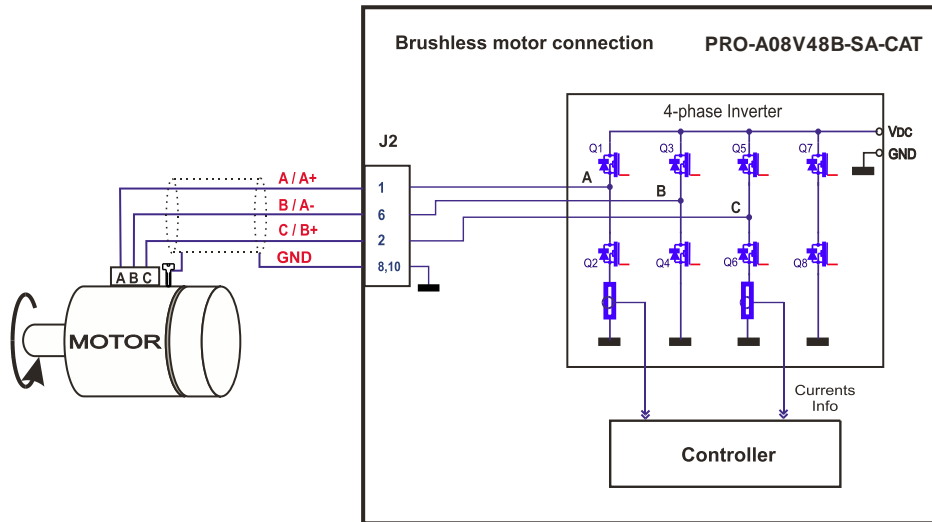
Brushless motor connection

PRO-A08V48B-SA-CAT

4-phase Inverter

J2

A / A+

B / A-

C / B+

GND

1

6

2

8,10

A B C

MOTOR

Q1

Q3

Q5

Q7

A

B

C

VDC

GND

Q2

Q4

Q6

Q8

Currents Info

Controller